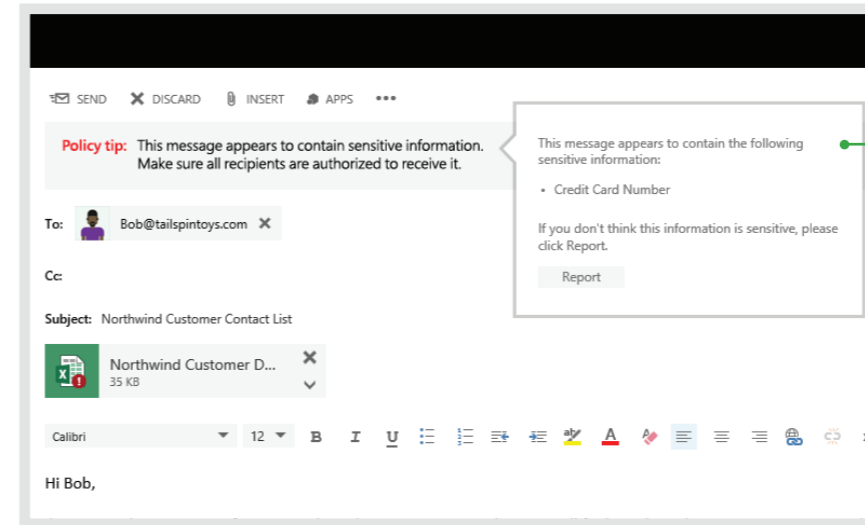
SEND DISCARD INSERT APPS •••

Policy tip: This message appears to contain sensitive information. Make sure all recipients are authorized to receive it.

This message appears to contain the following sensitive information:

• Credit Card Number

If you don't think this information is sensitive, please click Report.

Report

To: Bob@tailspintoys.com

Cc:

Subject: Northwind Customer Contact List

Northwind Customer D...
35 KB

Calibri 12 B I U

Hi Bob,